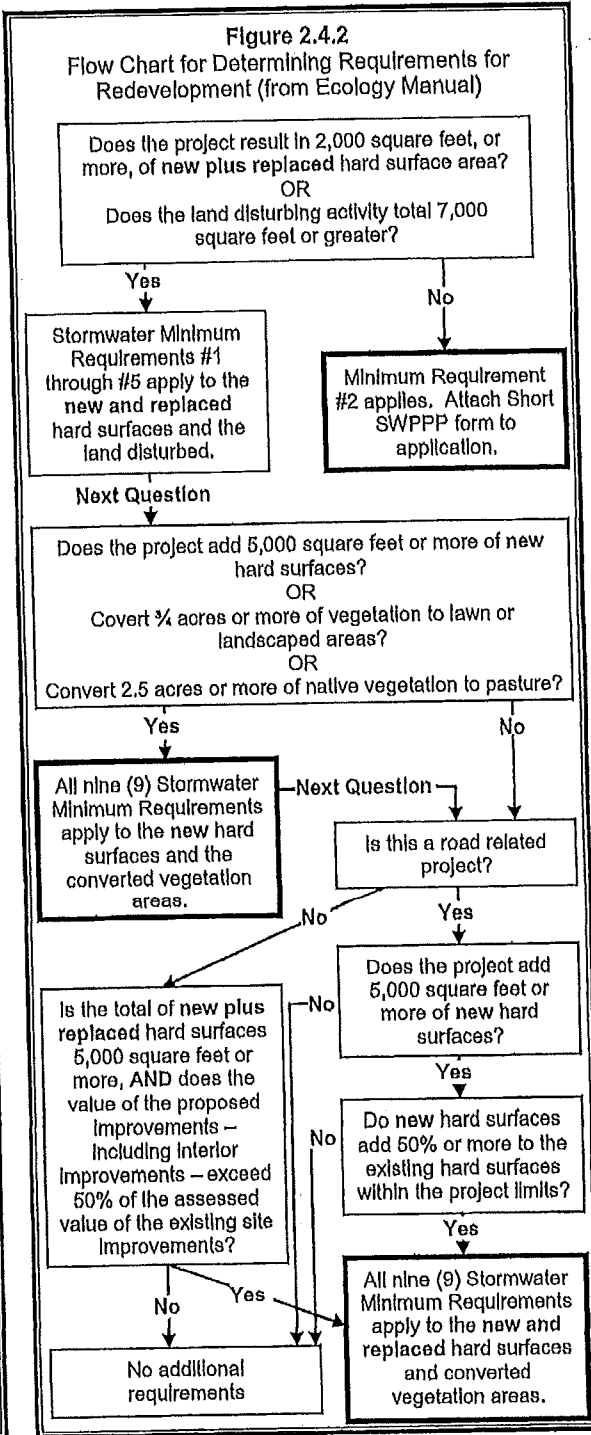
Figure 2.4.2
Flow Chart for Determining Requirements for Redevelopment (from Ecology Manual)

Does the project result in 2,000 square feet, or more, of new plus replaced hard surface area?
OR
Does the land disturbing activity total 7,000 square feet or greater?

Yes

No

Stormwater Minimum Requirements #1 through #5 apply to the new and replaced hard surfaces and the land disturbed.

Minimum Requirement #2 applies. Attach Short SWPPP form to application.

Next Question

Does the project add 5,000 square feet or more of new hard surfaces?
OR
Covert ¾ acres or more of vegetation to lawn or landscaped areas?
OR
Convert 2.5 acres or more of native vegetation to pasture?

Yes

No

All nine (9) Stormwater Minimum Requirements apply to the new hard surfaces and the converted vegetation areas.

Next Question

Is this a road related project?

No

Yes

Does the project add 5,000 square feet or more of new hard surfaces?

No

Is the total of new plus replaced hard surfaces 5,000 square feet or more, AND does the value of the proposed improvements – including interior improvements – exceed 50% of the assessed value of the existing site improvements?

Yes

No

Do new hard surfaces add 50% or more to the existing hard surfaces within the project limits?

Yes

No

Yes

All nine (9) Stormwater Minimum Requirements apply to the new and replaced hard surfaces and converted vegetation areas.

No additional requirements